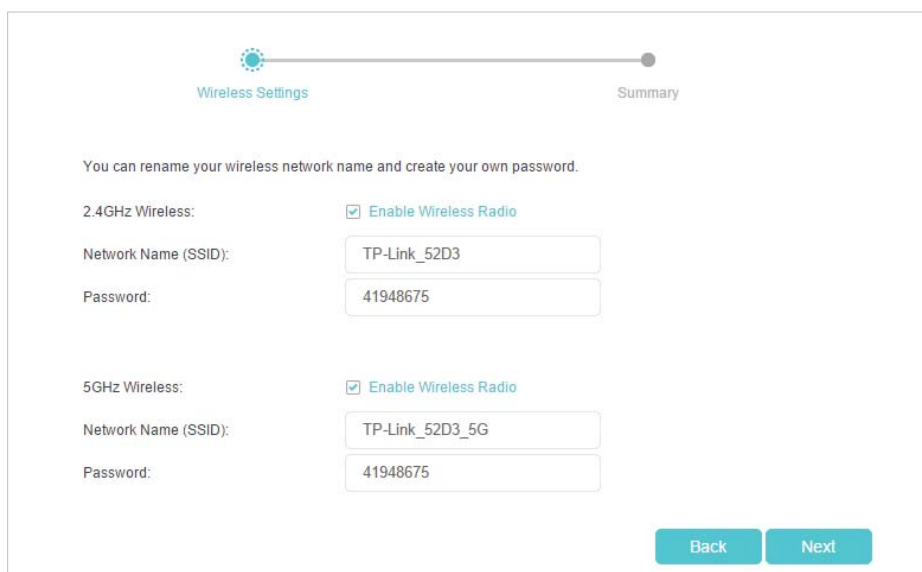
Wireless Settings

Summary

You can rename your wireless network name and create your own password.

2.4GHz Wireless: Enable Wireless Radio

Network Name (SSID): TP-Link_52D3

Password: 41948675

5GHz Wireless: Enable Wireless Radio

Network Name (SSID): TP-Link_52D3_5G

Password: 41948675

Back

Next